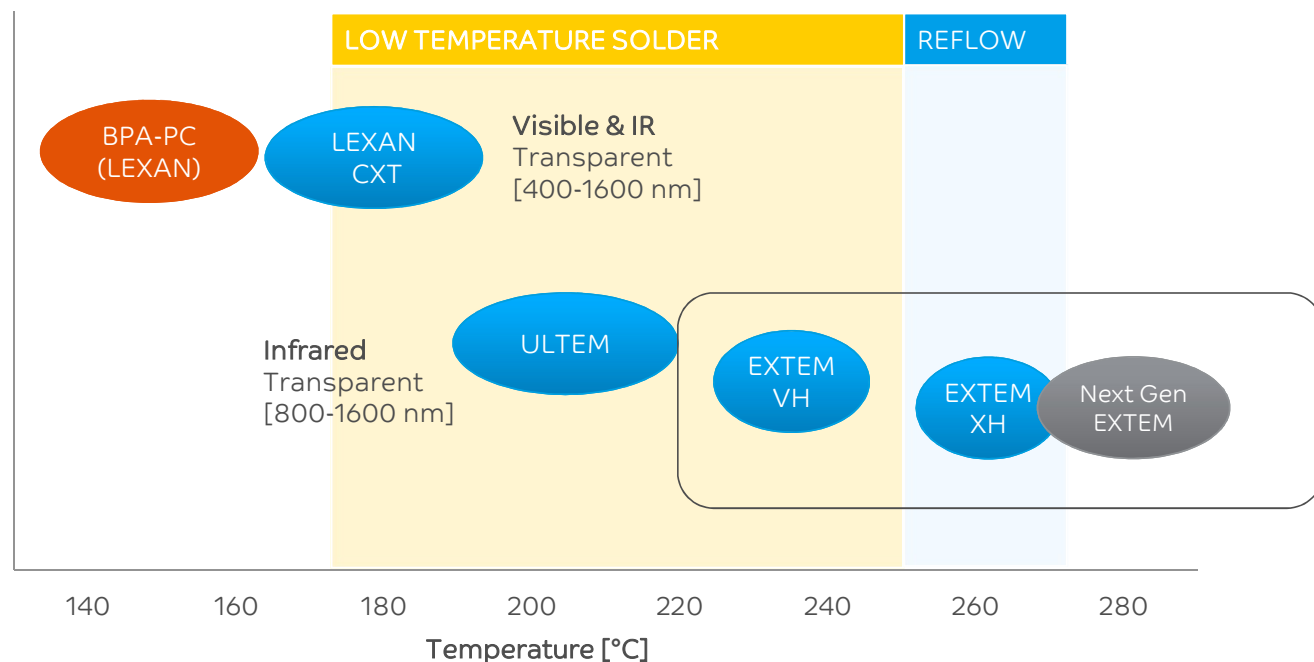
LOW TEMPERATURE SOLDER

REFLOW

BPA-PC
(LEXAN)

LEXAN
CXT

Visible & IR
Transparent
[400-1600 nm]

ULTEM

Infrared
Transparent
[800-1600 nm]

EXTEM
VH

EXTEM
XH

Next Gen
EXTEM

140 160 180 200 220 240 260 280

Temperature [°C]